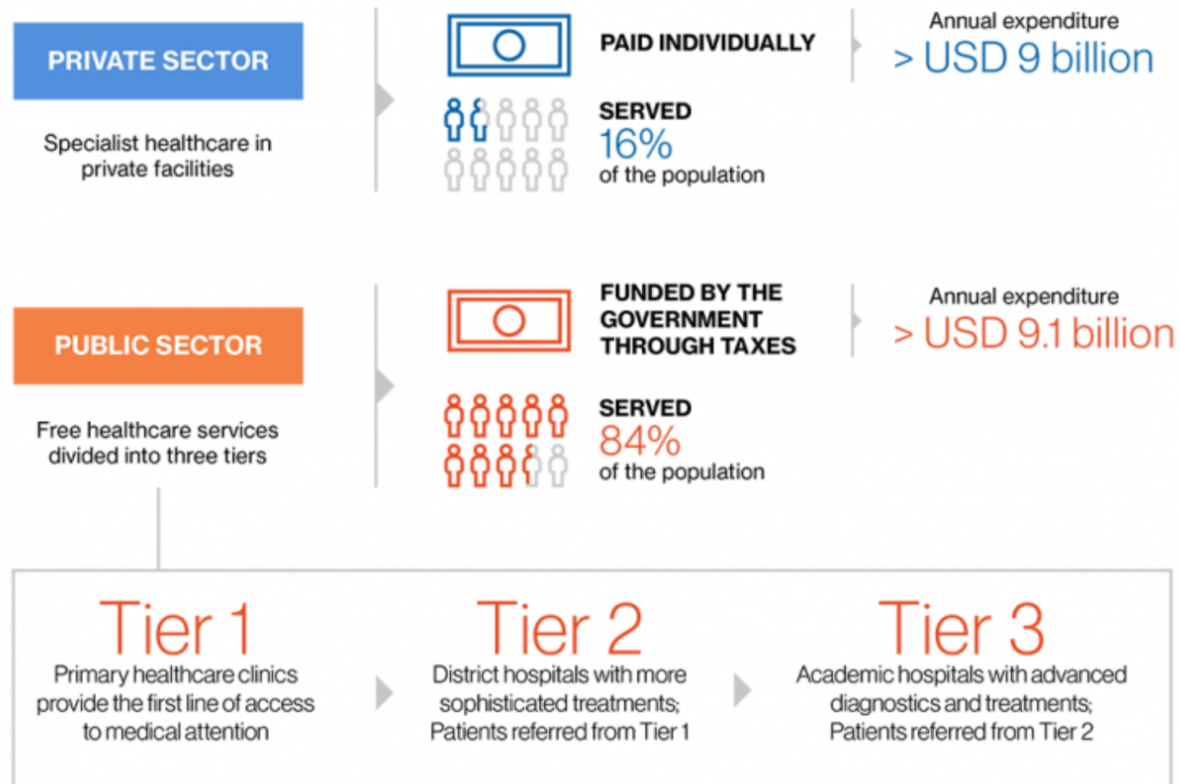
PRIVATE SECTOR

Specialist healthcare in private facilities

PAID INDIVIDUALLY

Annual expenditure
> USD 9 billion

SERVED
16%
of the population

PUBLIC SECTOR

Free healthcare services divided into three tiers

FUNDED BY THE GOVERNMENT THROUGH TAXES

Annual expenditure
> USD 9.1 billion

SERVED
84%
of the population

Tier 1
Primary healthcare clinics provide the first line of access to medical attention

Tier 2
District hospitals with more sophisticated treatments; Patients referred from Tier 1

Tier 3
Academic hospitals with advanced diagnostics and treatments; Patients referred from Tier 2